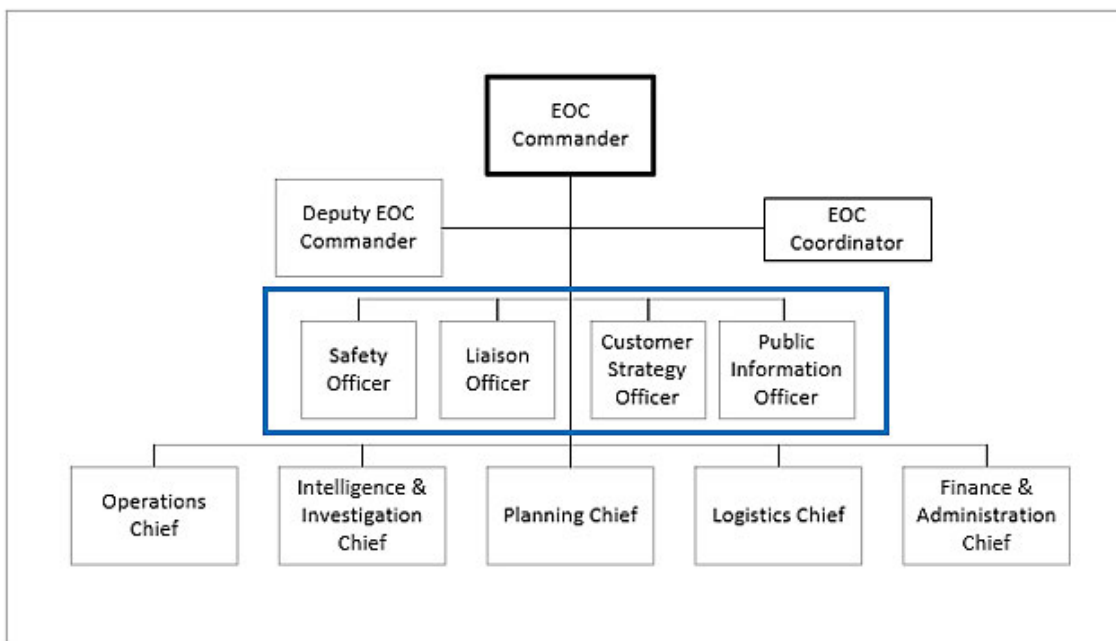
EOC Commander

Deputy EOC Commander

EOC Coordinator

Safety Officer

Liaison Officer

Customer Strategy Officer

Public Information Officer

Operations Chief

Intelligence & Investigation Chief

Planning Chief

Logistics Chief

Finance & Administration Chief